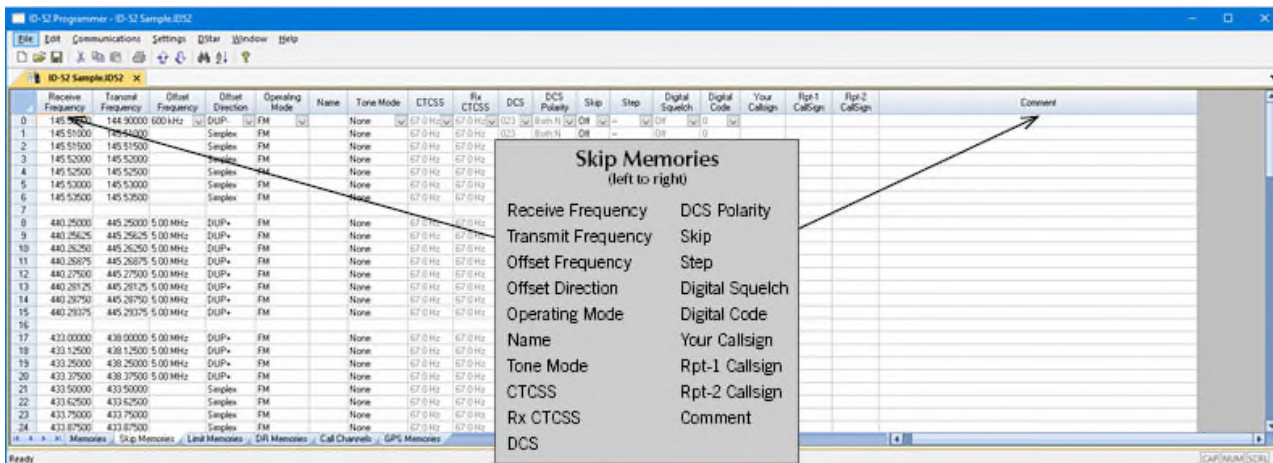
ID-52 Programmer - ID-52 Sample.ID52

File Edit Communications Settings DStar Window Help

ID-52 Sample.ID52 ×

| | Receive Frequency | Transmit Frequency | Offset Frequency | Offset Direction | Operating Mode | Name | Tone Mode | CTCSS | Rx CTCSS | DCS | DCS Polarity | Skip | Step | Digital Squelch | Digital Code | Your Callsign | Rpt-1 CallSign | Rpt-2 CallSign | Comment |
|---|---|---|---|---|---|---|---|---|---|---|---|---|---|---|---|---|---|---|---|
| 0 | 145.50000 | 144.90000 | 600 kHz | DUP- | FM | | None | 67.0 Hz | 67.0 Hz | 023 | Both N | Off | -- | Off | 0 | | | | |
| 1 | 145.51000 | 145.51000 | | Simplex | FM | | None | 67.0 Hz | 67.0 Hz | 023 | Both N | Off | -- | Off | 0 | | | | |
| 2 | 145.51500 | 145.51500 | | Simplex | FM | | None | 67.0 Hz | 67.0 Hz | | | | | | | | | | |
| 3 | 145.52000 | 145.52000 | | Simplex | FM | | None | 67.0 Hz | 67.0 Hz | | | | | | | | | | |
| 4 | 145.52500 | 145.52500 | | Simplex | FM | | None | 67.0 Hz | 67.0 Hz | | | | | | | | | | |
| 5 | 145.53000 | 145.53000 | | Simplex | FM | | None | 67.0 Hz | 67.0 Hz | | | | | | | | | | |
| 6 | 145.53500 | 145.53500 | | Simplex | FM | | None | 67.0 Hz | 67.0 Hz | | | | | | | | | | |
| 7 | | | | | | | | | | | | | | | | | | | |
| 8 | 440.25000 | 445.25000 | 5.00 MHz | DUP+ | FM | | None | 67.0 Hz | 67.0 Hz | | | | | | | | | | |
| 9 | 440.25625 | 445.25625 | 5.00 MHz | DUP+ | FM | | None | 67.0 Hz | 67.0 Hz | | | | | | | | | | |
| 10 | 440.26250 | 445.26250 | 5.00 MHz | DUP+ | FM | | None | 67.0 Hz | 67.0 Hz | | | | | | | | | | |
| 11 | 440.26875 | 445.26875 | 5.00 MHz | DUP+ | FM | | None | 67.0 Hz | 67.0 Hz | | | | | | | | | | |
| 12 | 440.27500 | 445.27500 | 5.00 MHz | DUP+ | FM | | None | 67.0 Hz | 67.0 Hz | | | | | | | | | | |
| 13 | 440.28125 | 445.28125 | 5.00 MHz | DUP+ | FM | | None | 67.0 Hz | 67.0 Hz | | | | | | | | | | |
| 14 | 440.28750 | 445.28750 | 5.00 MHz | DUP+ | FM | | None | 67.0 Hz | 67.0 Hz | | | | | | | | | | |
| 15 | 440.29375 | 445.29375 | 5.00 MHz | DUP+ | FM | | None | 67.0 Hz | 67.0 Hz | | | | | | | | | | |
| 16 | | | | | | | | | | | | | | | | | | | |
| 17 | 433.00000 | 438.00000 | 5.00 MHz | DUP+ | FM | | None | 67.0 Hz | 67.0 Hz | | | | | | | | | | |
| 18 | 433.12500 | 438.12500 | 5.00 MHz | DUP+ | FM | | None | 67.0 Hz | 67.0 Hz | | | | | | | | | | |
| 19 | 433.25000 | 438.25000 | 5.00 MHz | DUP+ | FM | | None | 67.0 Hz | 67.0 Hz | | | | | | | | | | |
| 20 | 433.37500 | 438.37500 | 5.00 MHz | DUP+ | FM | | None | 67.0 Hz | 67.0 Hz | | | | | | | | | | |
| 21 | 433.50000 | 433.50000 | | Simplex | FM | | None | 67.0 Hz | 67.0 Hz | | | | | | | | | | |
| 22 | 433.62500 | 433.62500 | | Simplex | FM | | None | 67.0 Hz | 67.0 Hz | | | | | | | | | | |
| 23 | 433.75000 | 433.75000 | | Simplex | FM | | None | 67.0 Hz | 67.0 Hz | | | | | | | | | | |
| 24 | 433.87500 | 433.87500 | | Simplex | FM | | None | 67.0 Hz | 67.0 Hz | | | | | | | | | | |

Memories | Skip Memories | Limit Memories | DR Memories | Call Channels | GPS Memories

Ready CAP NUM SCRL

Skip Memories
(left to right)

Receive Frequency
Transmit Frequency
Offset Frequency
Offset Direction
Operating Mode
Name
Tone Mode
CTCSS
Rx CTCSS
DCS

DCS Polarity
Skip
Step
Digital Squelch
Digital Code
Your Callsign
Rpt-1 Callsign
Rpt-2 Callsign
Comment